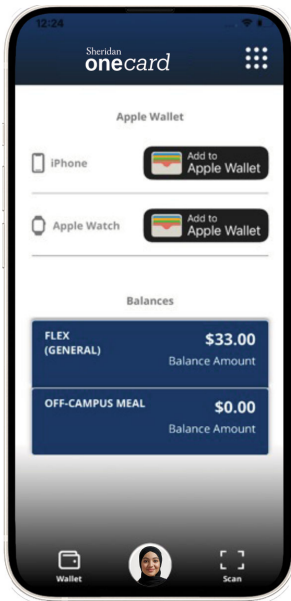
12:24

Sheridan
onecard

Apple Wallet

iPhone

Add to
Apple Wallet

Apple Watch

Add to
Apple Wallet

Balances

FLEX
(GENERAL)
$33.00
Balance Amount

OFF-CAMPUS MEAL
$0.00
Balance Amount

Wallet

Scan